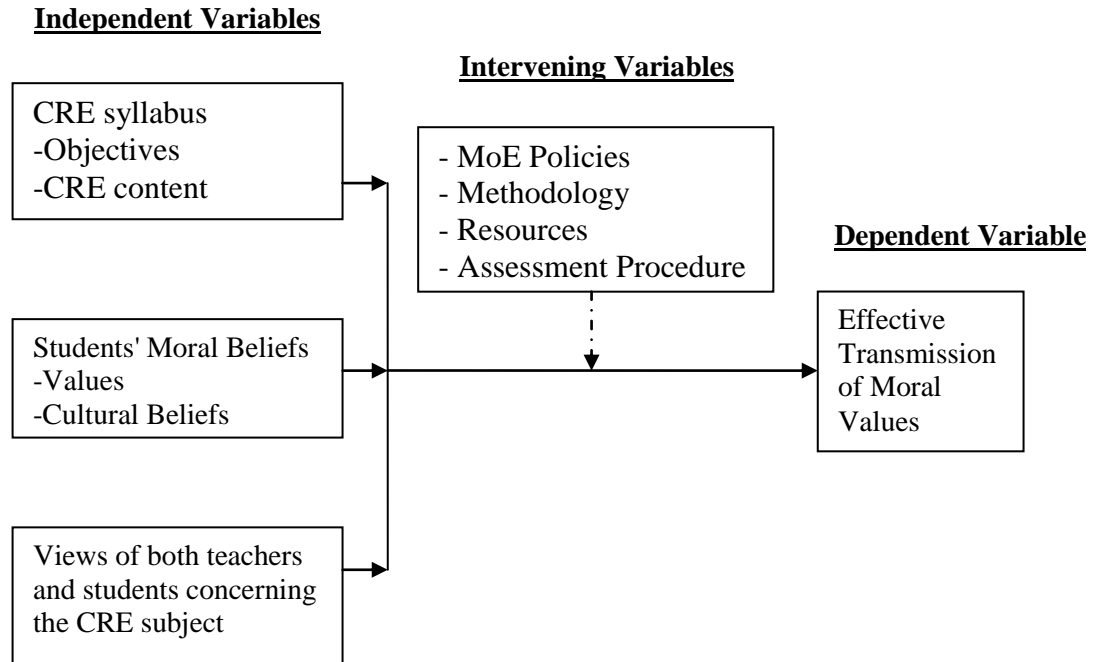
Independent Variables

Intervening Variables

CRE syllabus
-Objectives
-CRE content

- MoE Policies
- Methodology
- Resources
- Assessment Procedure

Dependent Variable

Students' Moral Beliefs
-Values
-Cultural Beliefs

Effective Transmission of Moral Values

Views of both teachers and students concerning the CRE subject